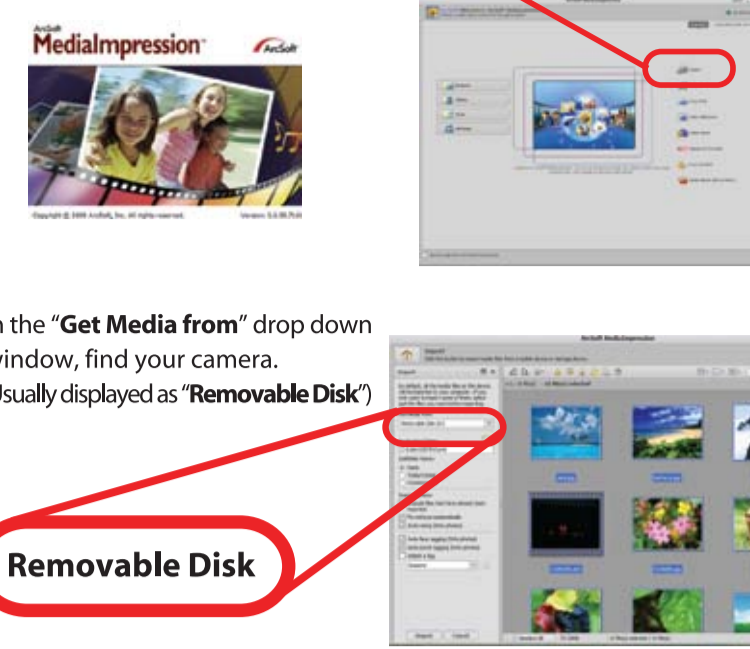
ArcSoft
MediaImpression
ArcSoft

Copyright © 2008 ArcSoft, Inc. All rights reserved.
Version: 5.0.00.75

n the "Get Media from" drop down window, find your camera. (Usually displayed as "Removable Disk")

ArcSoft MediaImpression

Import

Removable Disk

Import
Cancel